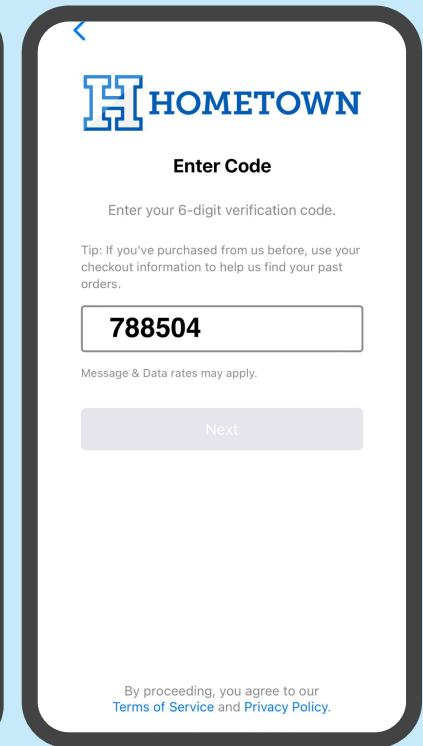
<

HOMETOWN

Enter Code

Enter your 6-digit verification code.

Tip: If you've purchased from us before, use your checkout information to help us find your past orders.

788504

Message & Data rates may apply.

Next

By proceeding, you agree to our Terms of Service and Privacy Policy.